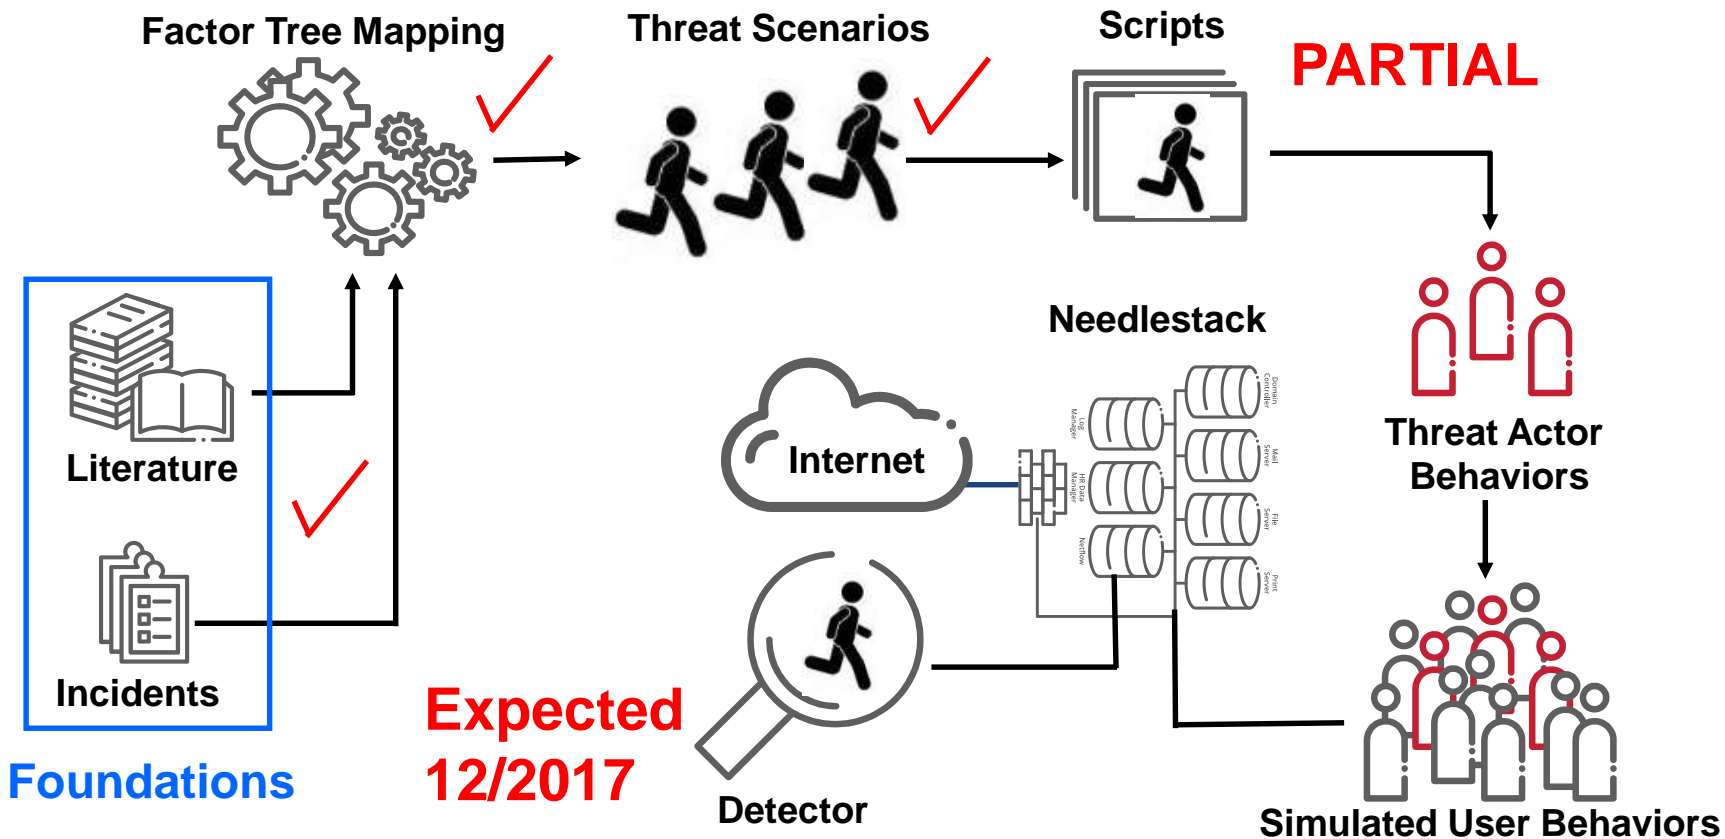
Factor Tree Mapping

Threat Scenarios

Scripts

PARTIAL

Literature

Incidents

Foundations

Needlestack

Internet

Log Manager

HR Data Manager

Netflow

Domain Controller

Mail Server

File Server

Print Server

Threat Actor Behaviors

Expected 12/2017

Detector

Simulated User Behaviors